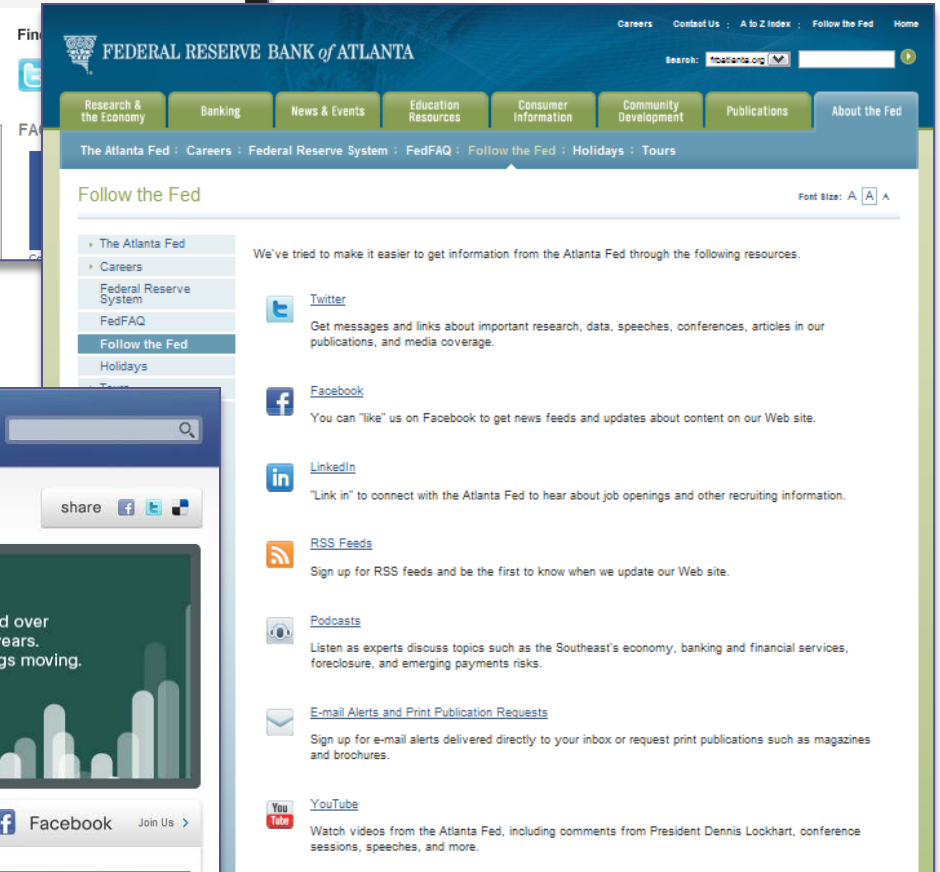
Fin

FA

Careers   Contact Us : A to Z Index : Follow the Fed   Home

FEDERAL RESERVE BANK of ATLANTA

Search: frbatlanta.org

Research & the Economy | Banking | News & Events | Education Resources | Consumer Information | Community Development | Publications | About the Fed

The Atlanta Fed : Careers : Federal Reserve System : FedFAQ : Follow the Fed : Holidays : Tours

Follow the Fed

Font Size: A A A

The Atlanta Fed
Careers
Federal Reserve System
FedFAQ
Follow the Fed
Holidays

We've tried to make it easier to get information from the Atlanta Fed through the following resources.

Twitter
Get messages and links about important research, data, speeches, conferences, articles in our publications, and media coverage.

Facebook
You can "like" us on Facebook to get news feeds and updates about content on our Web site.

LinkedIn
"Link in" to connect with the Atlanta Fed to hear about job openings and other recruiting information.

RSS Feeds
Sign up for RSS feeds and be the first to know when we update our Web site.

Podcasts
Listen as experts discuss topics such as the Southeast's economy, banking and financial services, foreclosure, and emerging payments risks.

E-mail Alerts and Print Publication Requests
Sign up for e-mail alerts delivered directly to your inbox or request print publications such as magazines and brochures.

YouTube
Watch videos from the Atlanta Fed, including comments from President Dennis Lockhart, conference sessions, speeches, and more.

share

d over
ears.
gs moving.

Facebook   Join Us